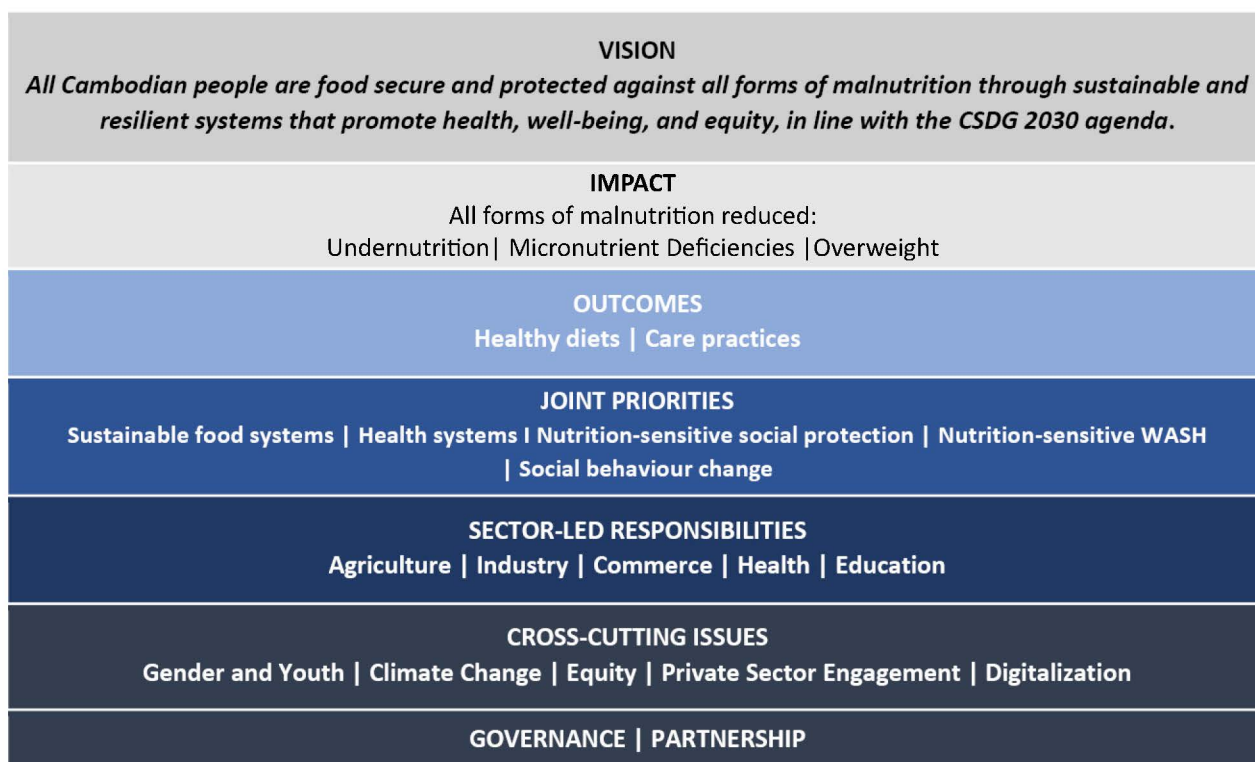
VISION
All Cambodian people are food secure and protected against all forms of malnutrition through sustainable and resilient systems that promote health, well-being, and equity, in line with the CSDG 2030 agenda.

IMPACT
All forms of malnutrition reduced:
Undernutrition| Micronutrient Deficiencies |Overweight

OUTCOMES
Healthy diets | Care practices

JOINT PRIORITIES
Sustainable food systems | Health systems I Nutrition-sensitive social protection | Nutrition-sensitive WASH | Social behaviour change

SECTOR-LED RESPONSIBILITIES
Agriculture | Industry | Commerce | Health | Education

CROSS-CUTTING ISSUES
Gender and Youth | Climate Change | Equity | Private Sector Engagement | Digitalization

GOVERNANCE | PARTNERSHIP